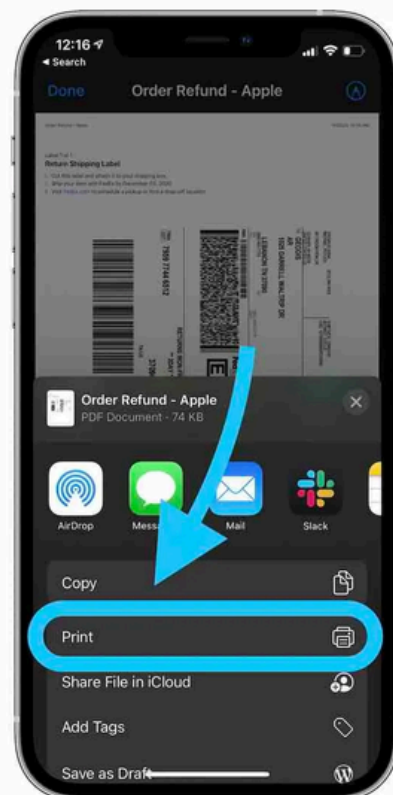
12:16
◂ Search

Done Order Refund - Apple

Label 1 of 1
Return Shipping Label

Order Refund - Apple
PDF Document · 74 KB

AirDrop
Mess
Mail
Slack

Copy
Print
Share File in iCloud
Add Tags
Save as Draf